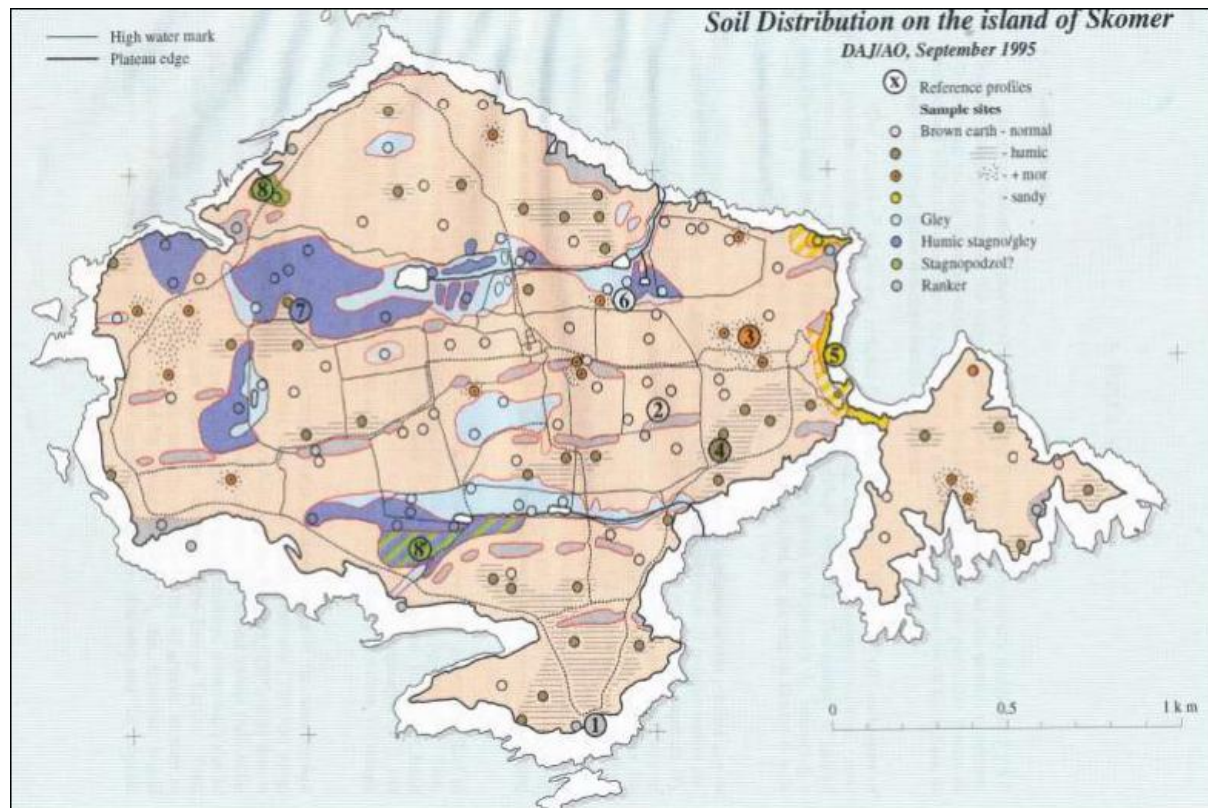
High water mark
Plateau edge

Soil Distribution on the island of Skomer
DAJ/AO, September 1995

x Reference profiles
Sample sites
Brown earth - normal
- humic
- + mor
- sandy
Gley
Humic stagno/gley
Stagnopodzol?
Ranker

8
7
6
3
5
2
4
8
1

0
0.5
1 km